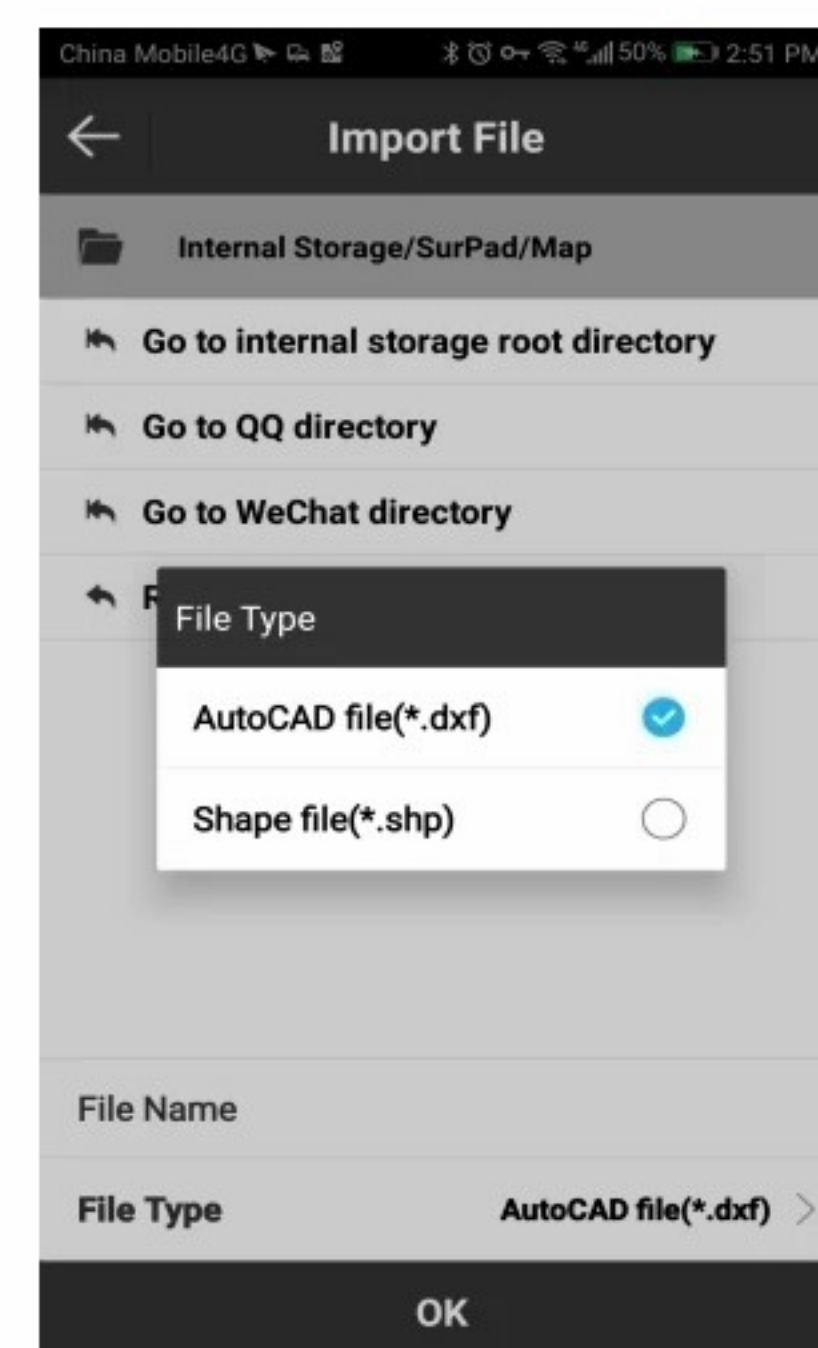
China Mobile4G 50% 2:51 PM

Import File

Internal Storage/SurPad/Map

Go to internal storage root directory

Go to QQ directory

Go to WeChat directory

F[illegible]

File Type

AutoCAD file(*.dxf)

Shape file(*.shp)

File Name

File Type AutoCAD file(*.dxf)

OK